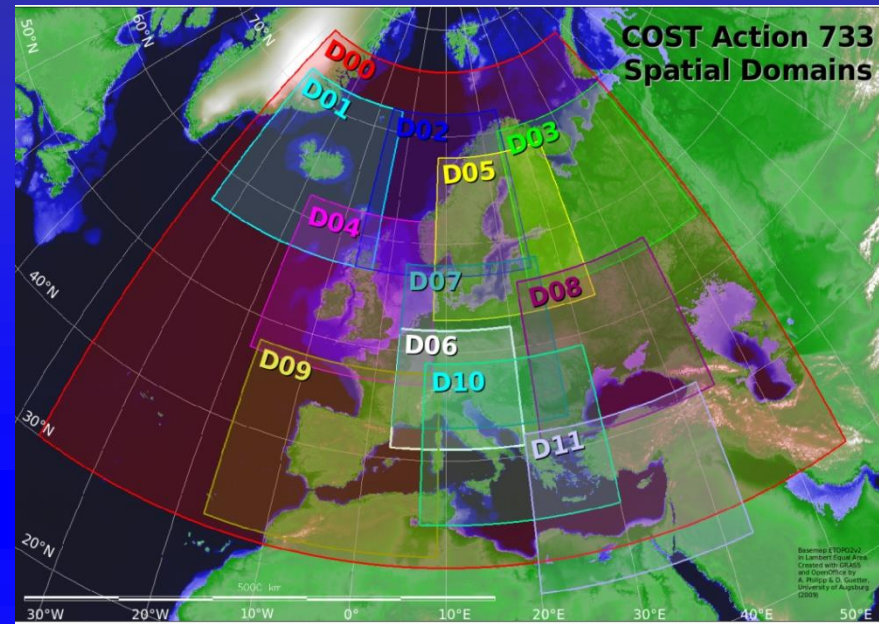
COST Action 733
Spatial Domains

50°N
60°N
70°N
40°N
30°N
20°N

D00
D01
D02
D03
D05
D04
D07
D08
D06
D09
D10
D11

5000 km

30°W
20°W
10°W
0°
10°E
20°E
30°E
40°E
50°E

Basemap ETOPO2v2 in Lambert Equal Area. Created with GRASS and OpenOffice by A. Philipp & D. Guettler, University of Augsburg (2009)